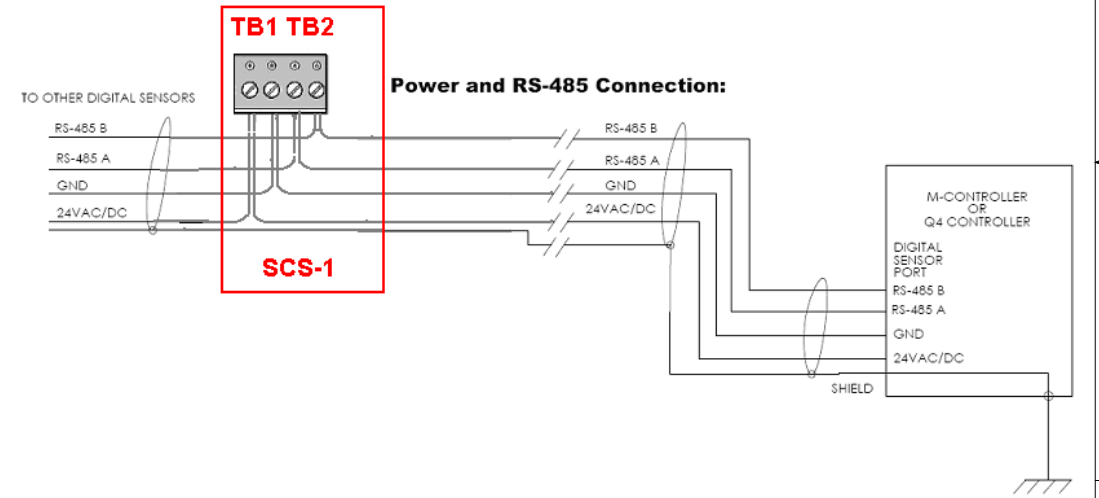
TB1 TB2

Power and RS-485 Connection:

TO OTHER DIGITAL SENSORS

RS-485 B
RS-485 A
GND
24VAC/DC

SCS-1

RS-485 B
RS-485 A
GND
24VAC/DC

M-CONTROLLER
OR
Q4 CONTROLLER

DIGITAL
SENSOR
PORT
RS-485 B
RS-485 A
GND
24VAC/DC

SHIELD